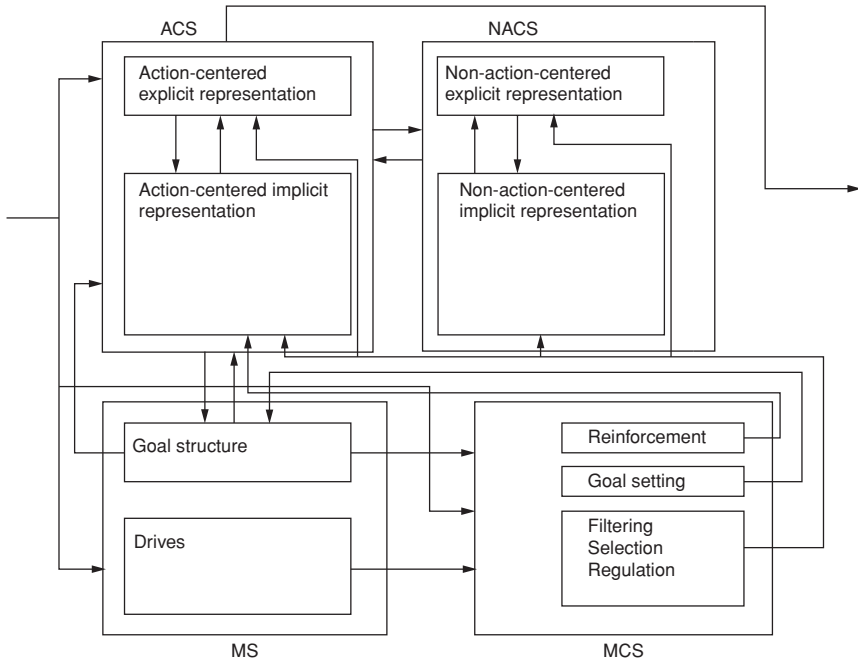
ACS

Action-centered explicit representation

Action-centered implicit representation

NACS

Non-action-centered explicit representation

Non-action-centered implicit representation

Goal structure

Drives

MS

Reinforcement

Goal setting

Filtering
Selection
Regulation

MCS